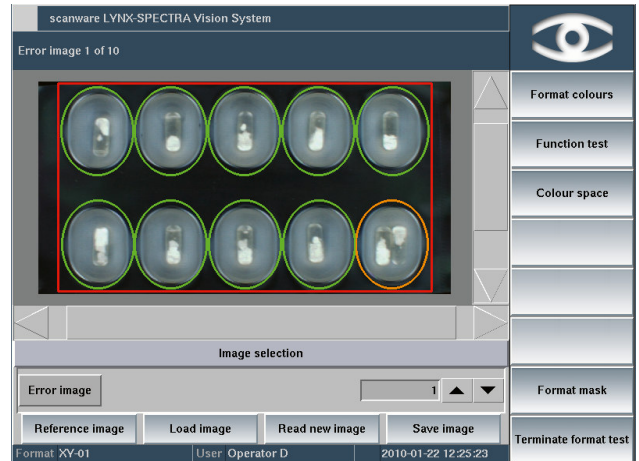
scanware LYNX-SPECTRA Vision System

Error image 1 of 10

Format colours

Function test

Colour space

Image selection

Error image

1

Format mask

Reference image

Load image

Read new image

Save image

Terminate format test

Format XY-01

User Operator D

2010-01-22 12:25:23